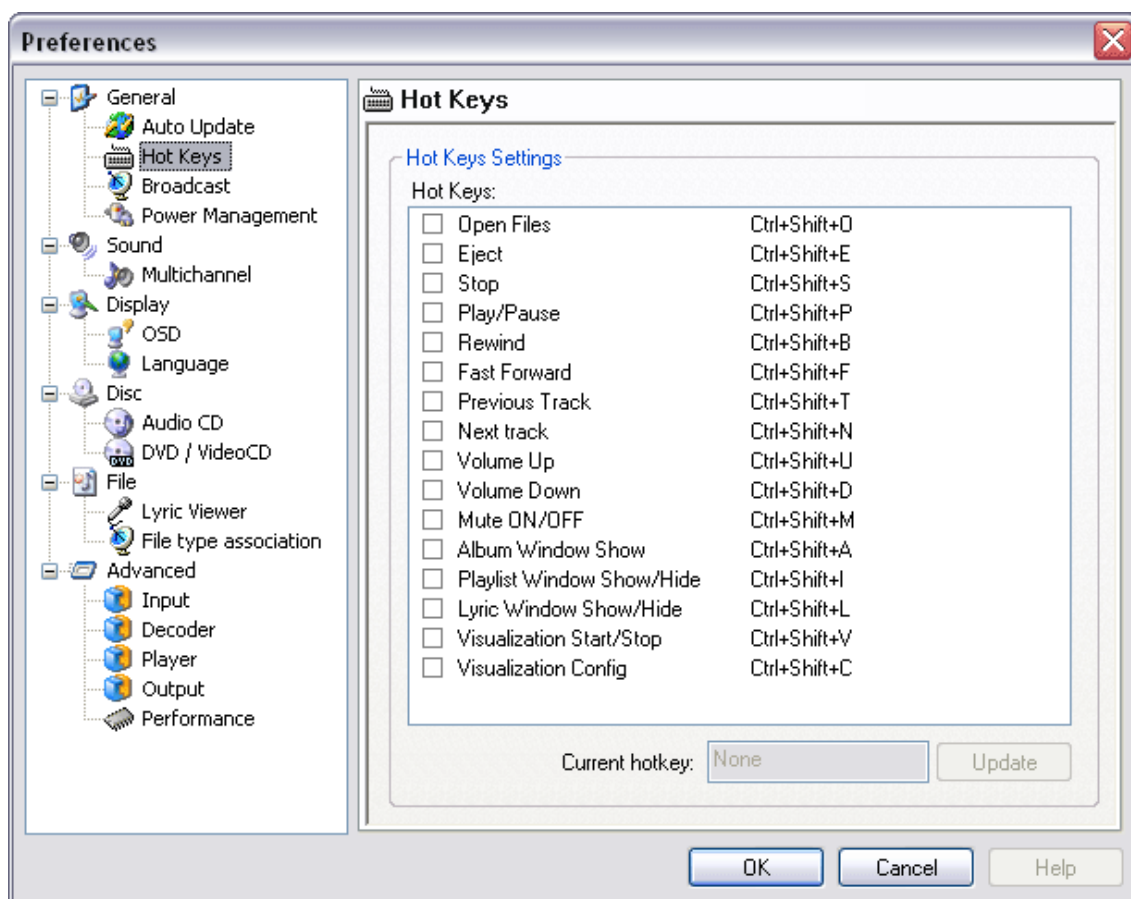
Preferences

General
Auto Update
Hot Keys
Broadcast
Power Management
Sound
Multichannel
Display
OSD
Language
Disc
Audio CD
DVD / VideoCD
File
Lyric Viewer
File type association
Advanced
Input
Decoder
Player
Output
Performance

Hot Keys

Hot Keys Settings
Hot Keys:

| | |
|---|---|
| Open Files | Ctrl+Shift+O |
| Eject | Ctrl+Shift+E |
| Stop | Ctrl+Shift+S |
| Play/Pause | Ctrl+Shift+P |
| Rewind | Ctrl+Shift+B |
| Fast Forward | Ctrl+Shift+F |
| Previous Track | Ctrl+Shift+T |
| Next track | Ctrl+Shift+N |
| Volume Up | Ctrl+Shift+U |
| Volume Down | Ctrl+Shift+D |
| Mute ON/OFF | Ctrl+Shift+M |
| Album Window Show | Ctrl+Shift+A |
| Playlist Window Show/Hide | Ctrl+Shift+I |
| Lyric Window Show/Hide | Ctrl+Shift+L |
| Visualization Start/Stop | Ctrl+Shift+V |
| Visualization Config | Ctrl+Shift+C |

Current hotkey: None Update

OK Cancel Help